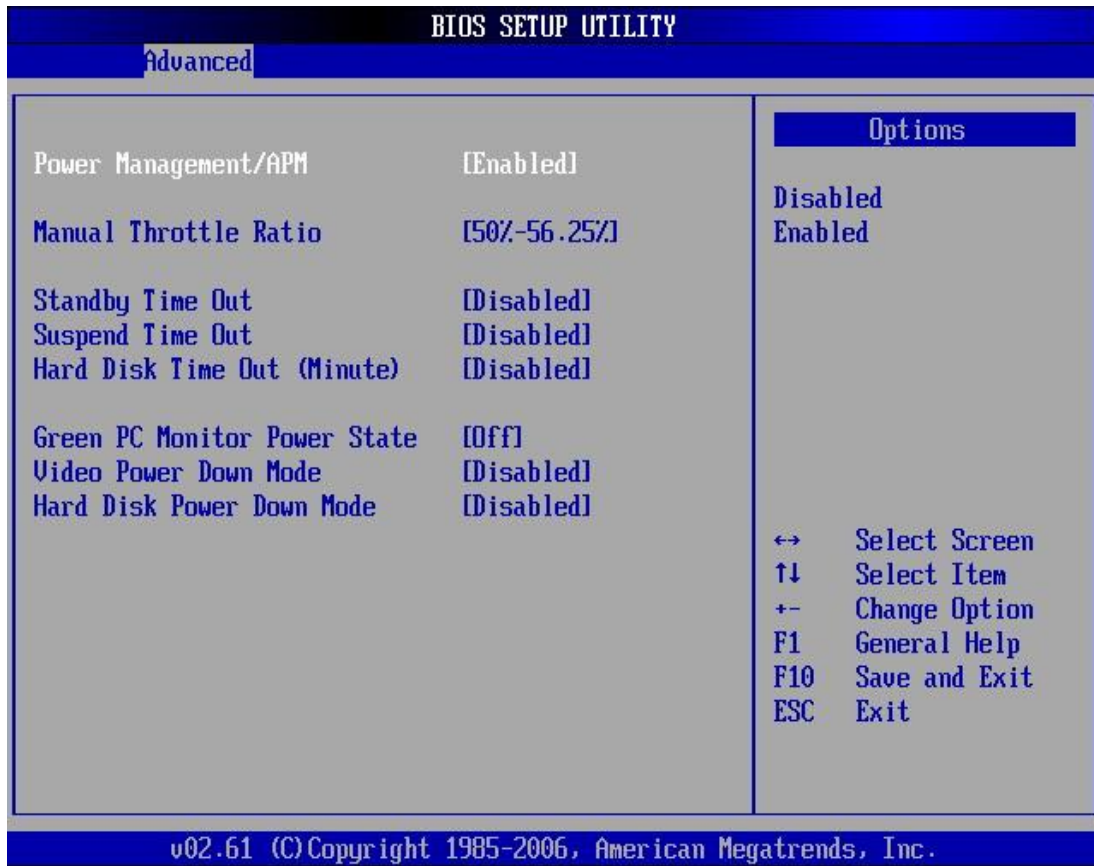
BIOS SETUP UTILITY

Advanced

Power Management/APM [Enabled]

Manual Throttle Ratio [50%-56.25%]

Standby Time Out [Disabled]
Suspend Time Out [Disabled]
Hard Disk Time Out (Minute) [Disabled]

Green PC Monitor Power State [Off]
Video Power Down Mode [Disabled]
Hard Disk Power Down Mode [Disabled]

Options

Disabled
Enabled

↔ Select Screen
↑↓ Select Item
+- Change Option
F1 General Help
F10 Save and Exit
ESC Exit

v02.61 (C)Copyright 1985-2006, American Megatrends, Inc.